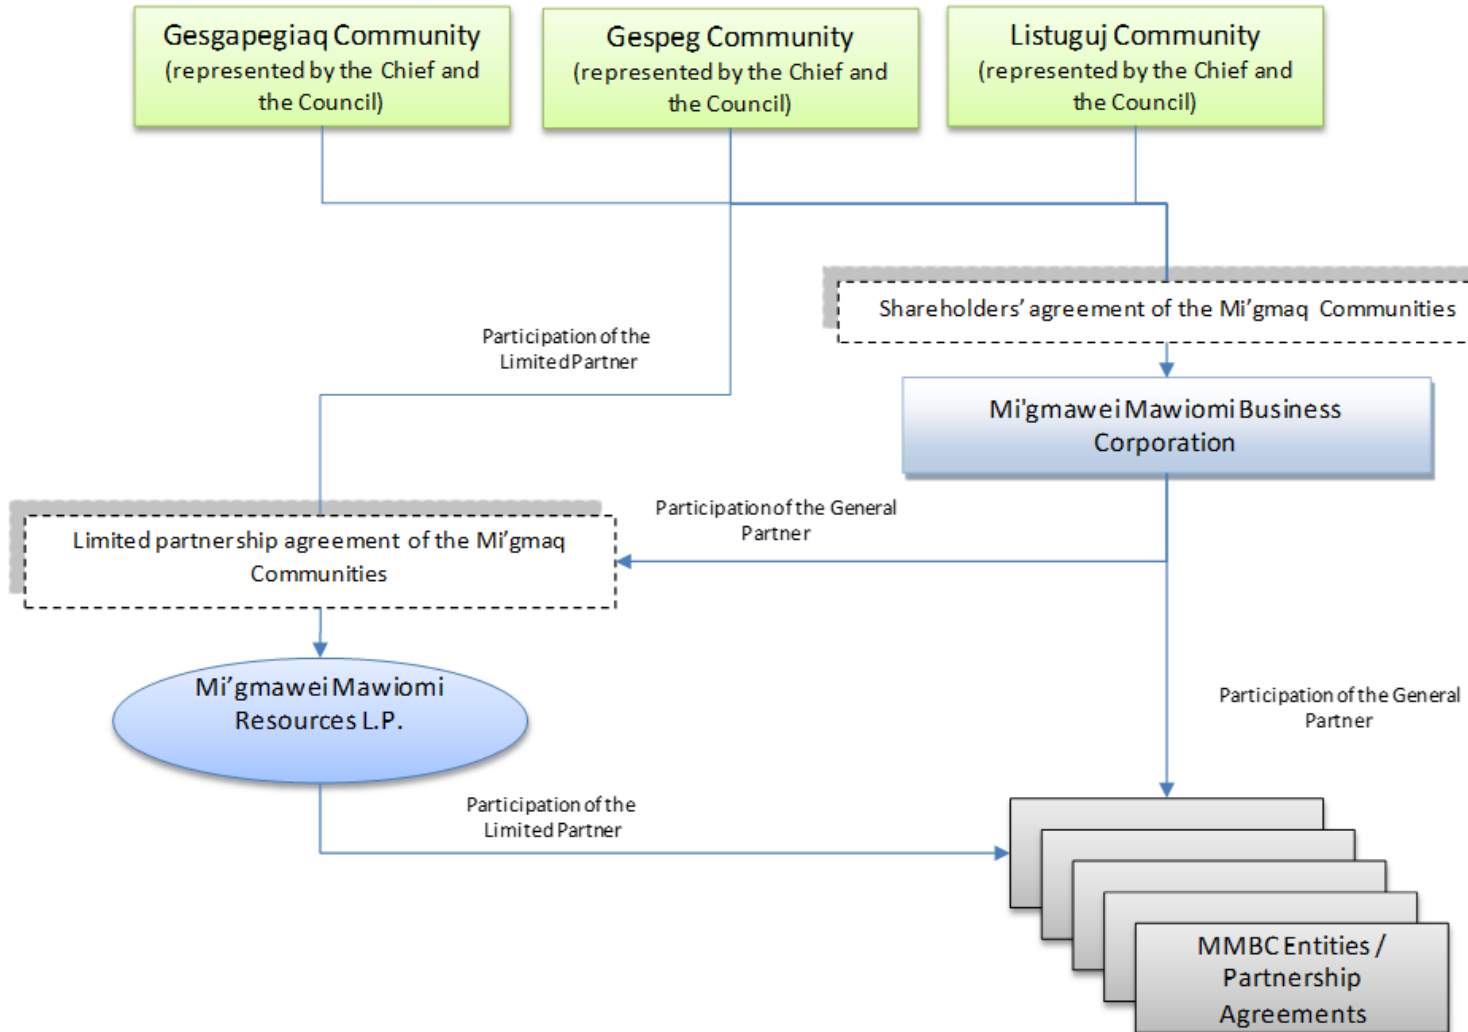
Gesgapegiaq Community
(represented by the Chief and the Council)

Gespeg Community
(represented by the Chief and the Council)

Listuguj Community
(represented by the Chief and the Council)

Shareholders' agreement of the Mi'gmaq Communities

Participation of the Limited Partner

Mi'gmawei Mawiomi Business Corporation

Participation of the General Partner

Limited partnership agreement of the Mi'gmaq Communities

Mi'gmawei Mawiomi Resources L.P.

Participation of the General Partner

Participation of the Limited Partner

MMBC Entities / Partnership Agreements